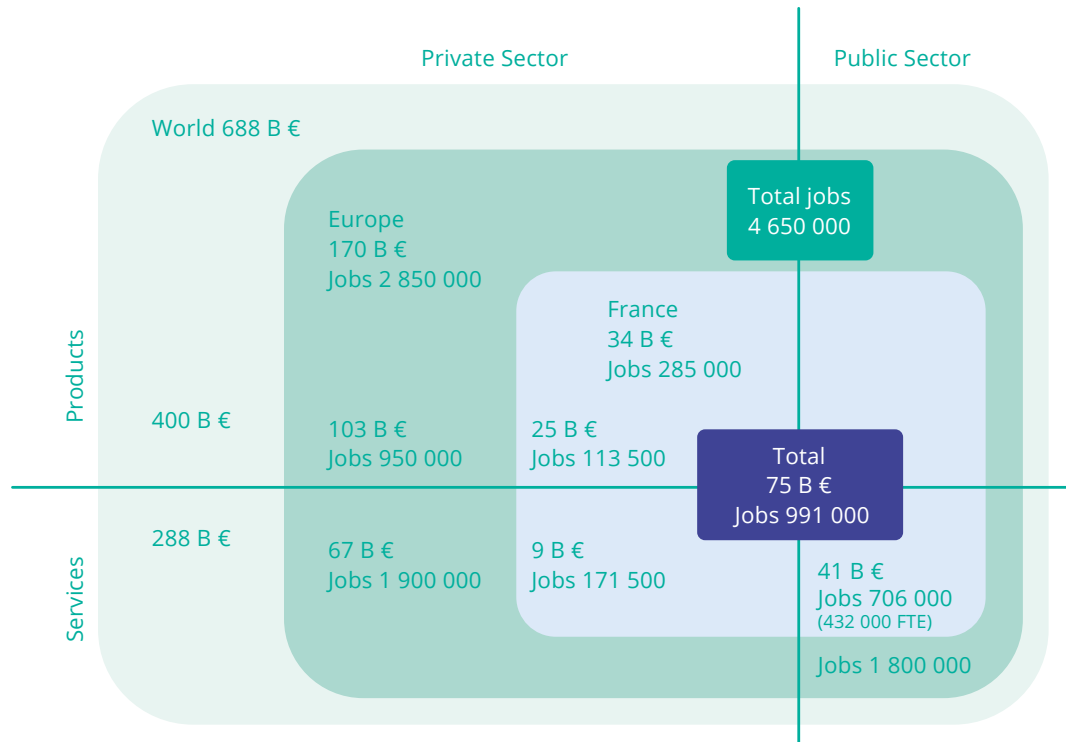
Private Sector

Public Sector

World 688 B €

Total jobs
4 650 000

Europe
170 B €
Jobs 2 850 000

France
34 B €
Jobs 285 000

Products

400 B €

103 B €
Jobs 950 000

25 B €
Jobs 113 500

Total
75 B €
Jobs 991 000

Services

288 B €

67 B €
Jobs 1 900 000

9 B €
Jobs 171 500

41 B €
Jobs 706 000
(432 000 FTE)

Jobs 1 800 000